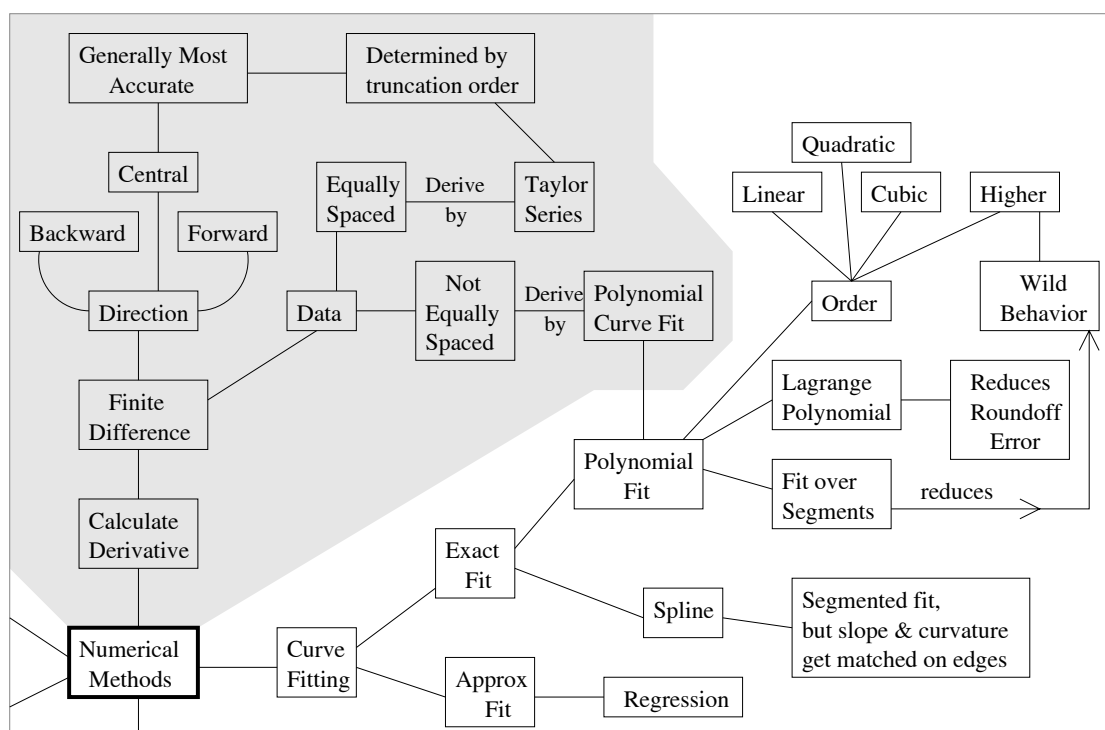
Generally Most Accurate

Determined by truncation order

Central

Equally Spaced

Derive by

Taylor Series

Quadratic

Linear

Cubic

Higher

Backward

Forward

Direction

Data

Not Equally Spaced

Derive by

Polynomial Curve Fit

Order

Wild Behavior

Finite Difference

Lagrange Polynomial

Reduces Roundoff Error

Polynomial Fit

Fit over Segments

reduces

Calculate Derivative

Exact Fit

Spline

Segmented fit, but slope & curvature get matched on edges

Numerical Methods

Curve Fitting

Approx Fit

Regression